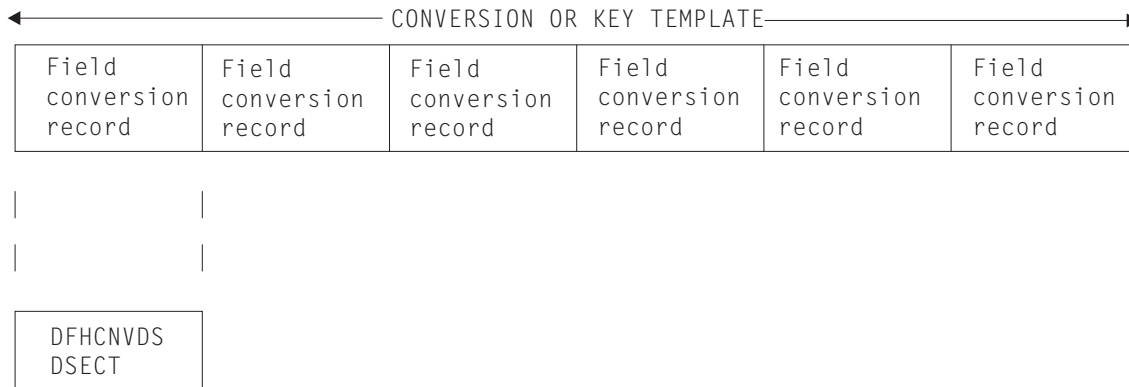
CONVERSION OR KEY TEMPLATE

| Field conversion record | Field conversion record | Field conversion record | Field conversion record | Field conversion record | Field conversion record |
|---|---|---|---|---|---|

DFHCNVDS DSECT